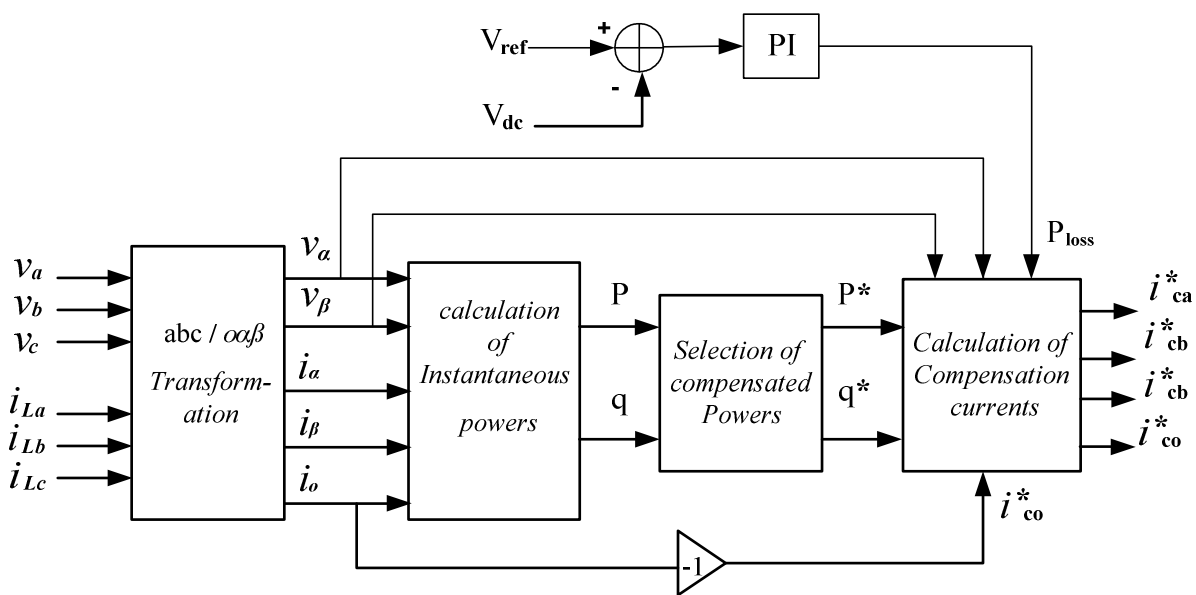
$V_{ref}$ + - $V_{dc}$ PI

$P_{loss}$

$v_a$ $v_b$ $v_c$ $i_{La}$ $i_{Lb}$ $i_{Lc}$

abc / $o\alpha\beta$ Transformation

$v_\alpha$ $v_\beta$ $i_\alpha$ $i_\beta$ $i_o$

calculation of Instantaneous powers

P q

Selection of compensated Powers

P* q*

Calculation of Compensation currents

$i^*_{ca}$ $i^*_{cb}$ $i^*_{cb}$ $i^*_{co}$

$i^*_{co}$

-1